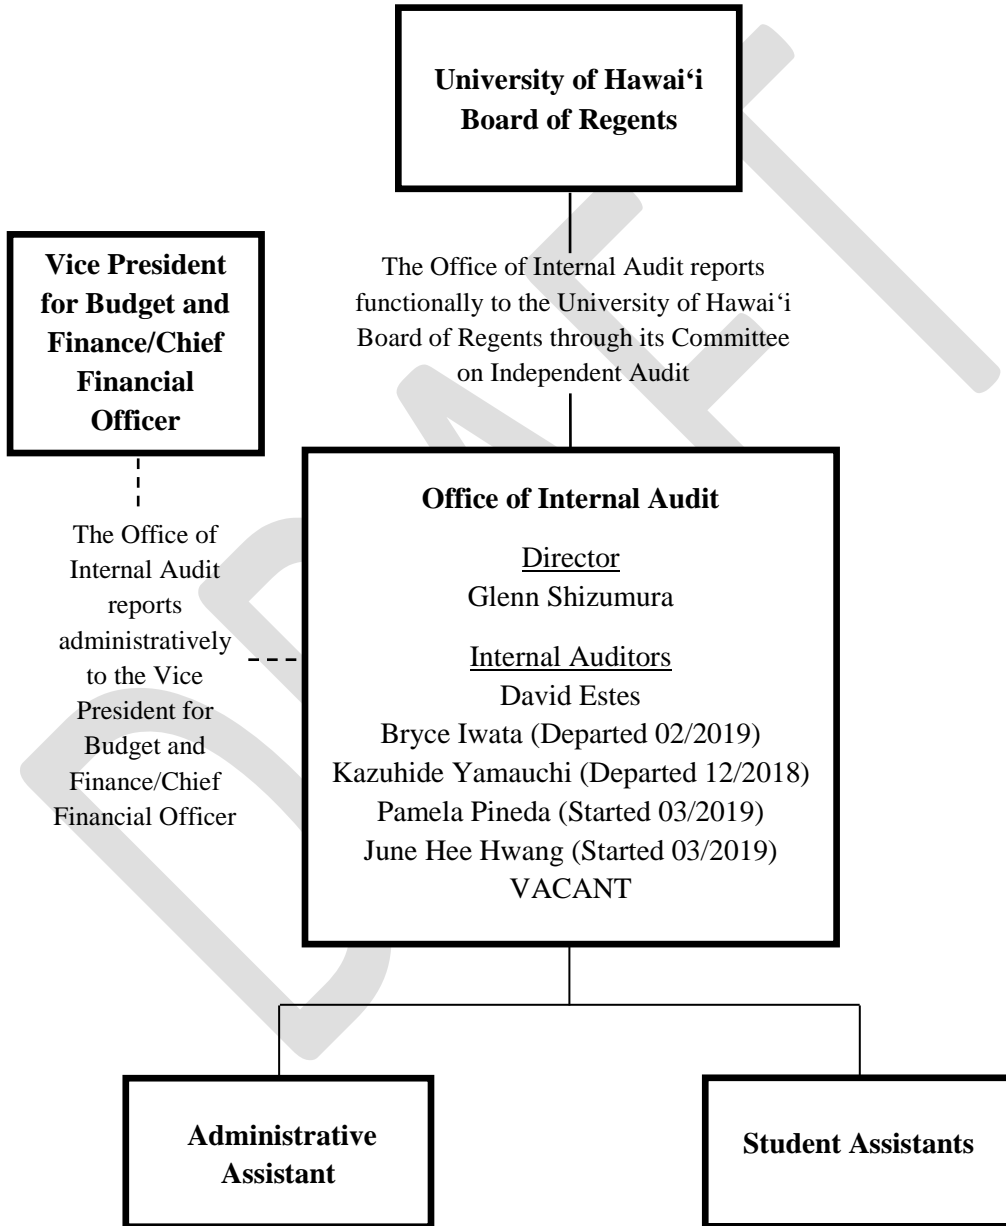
University of Hawaiʻi Board of Regents

Vice President for Budget and Finance/Chief Financial Officer

The Office of Internal Audit reports functionally to the University of Hawaiʻi Board of Regents through its Committee on Independent Audit

The Office of Internal Audit reports administratively to the Vice President for Budget and Finance/Chief Financial Officer

Office of Internal Audit

Director
Glenn Shizumura

Internal Auditors
David Estes
Bryce Iwata (Departed 02/2019)
Kazuhide Yamauchi (Departed 12/2018)
Pamela Pineda (Started 03/2019)
June Hee Hwang (Started 03/2019)
VACANT

Administrative Assistant

Student Assistants

DRAFT